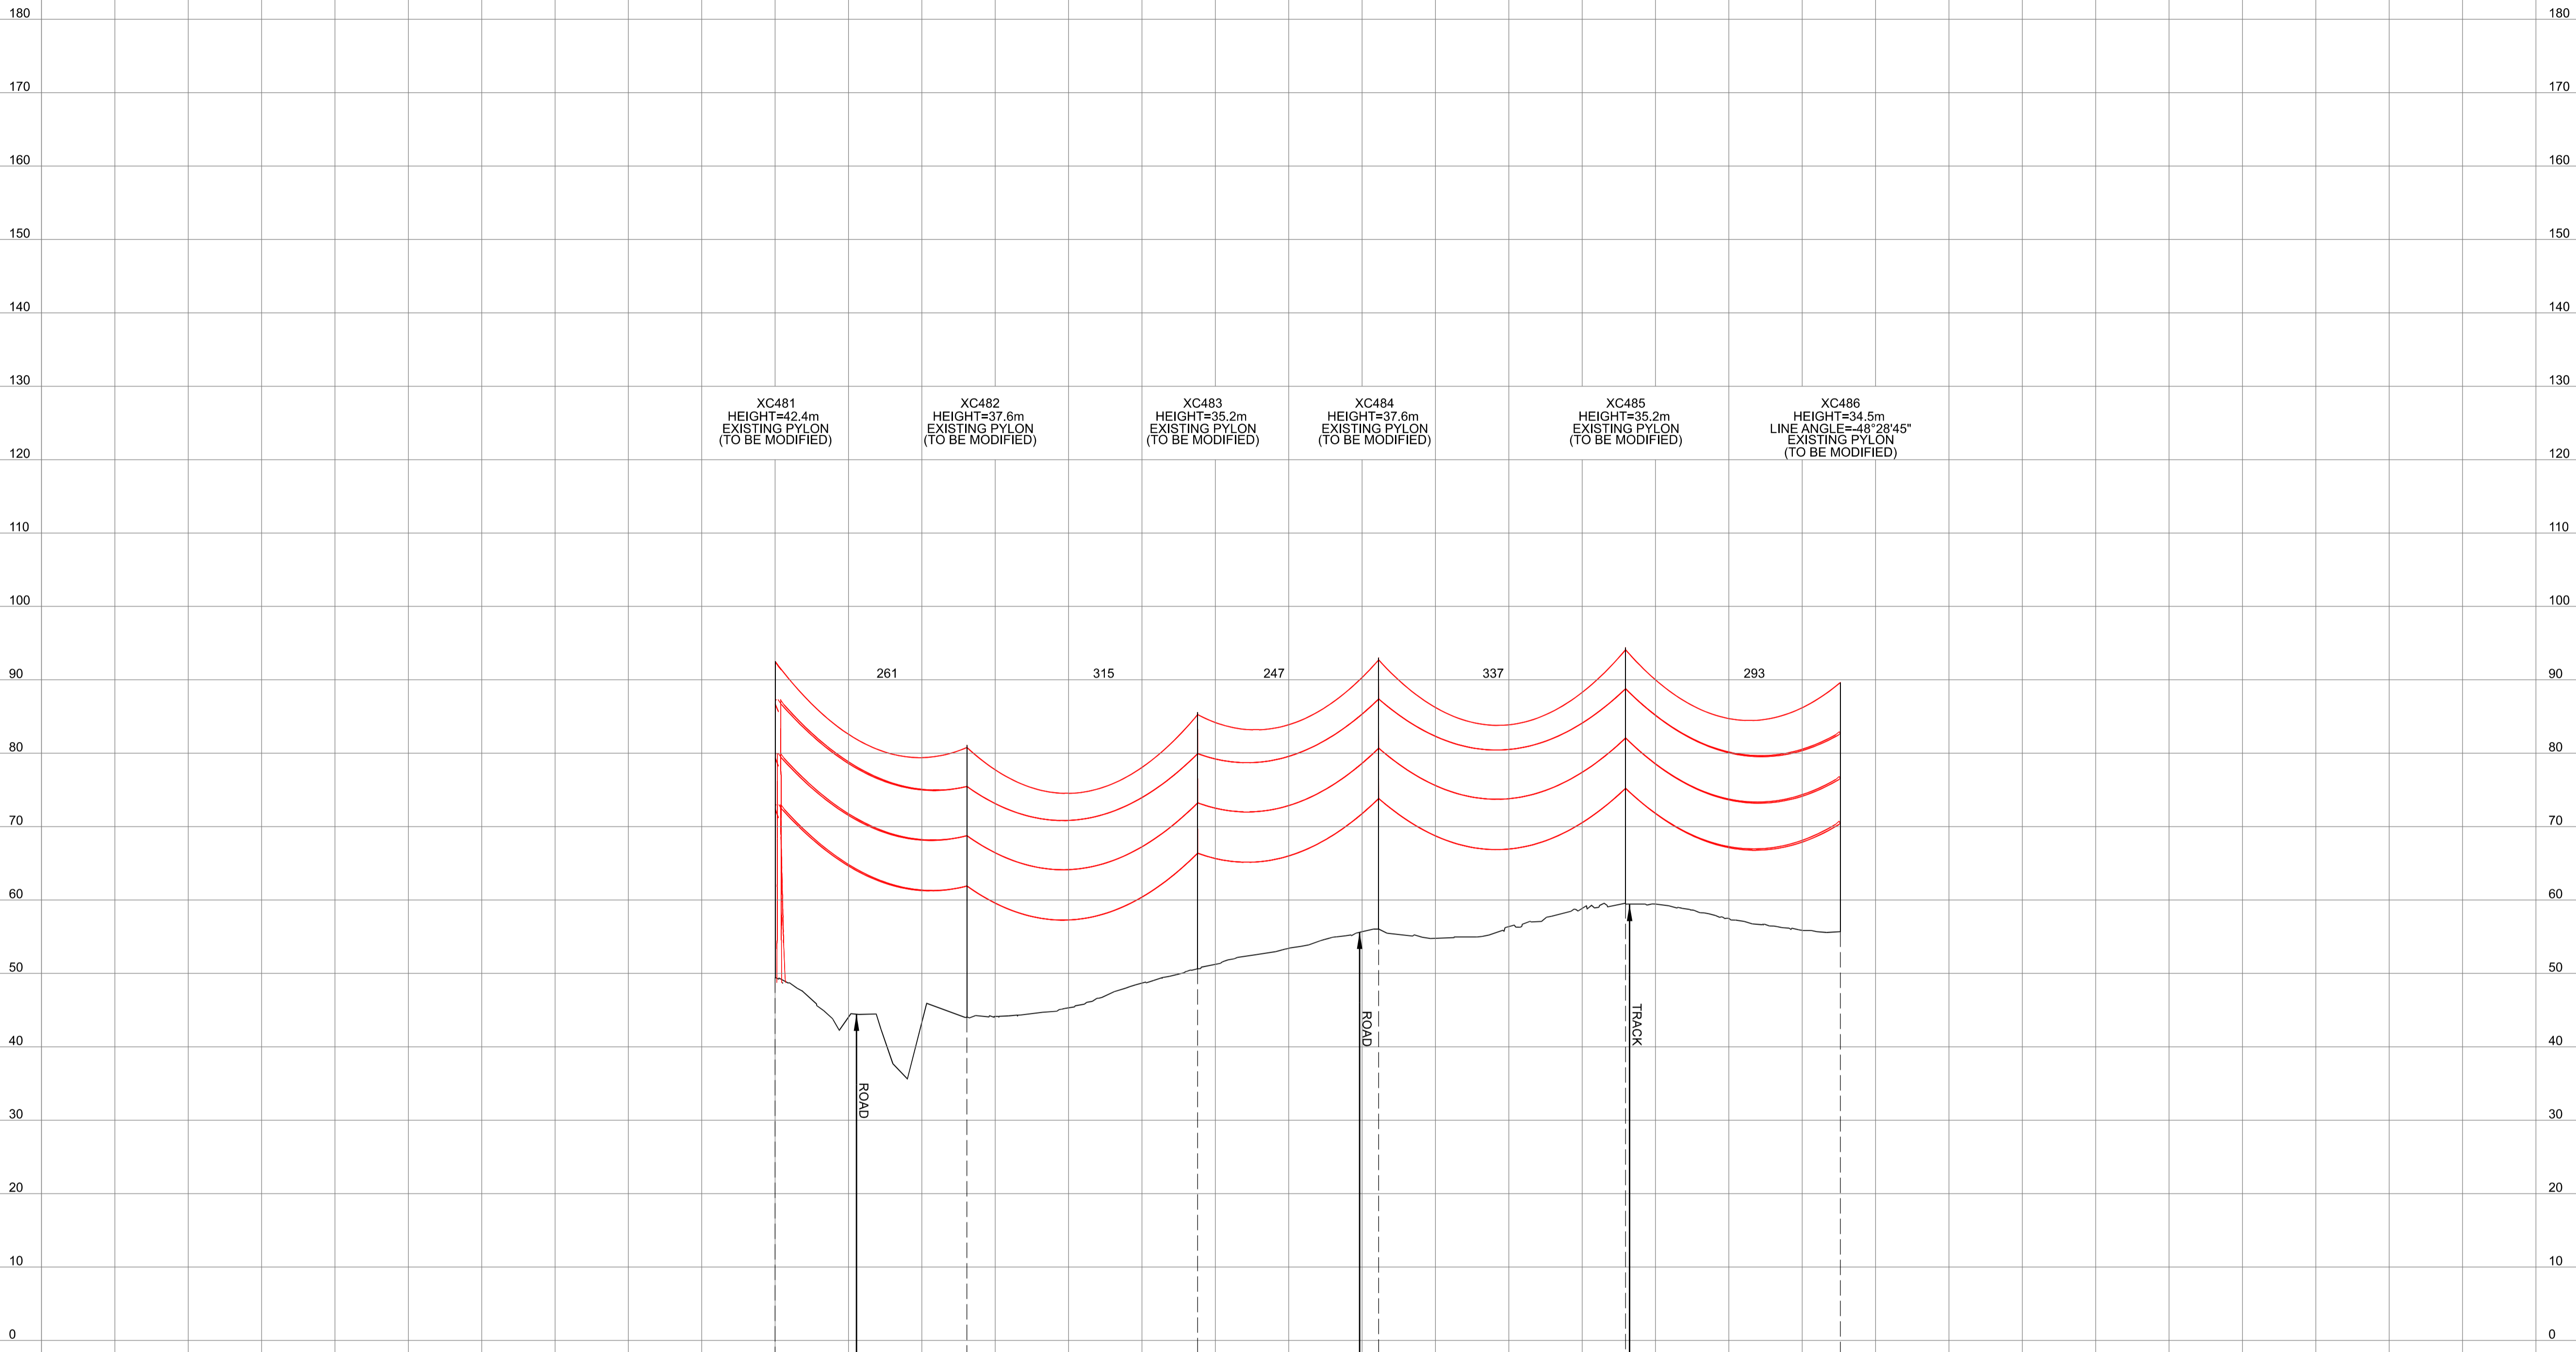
180
170
160
150
140
130
120
110
100
90
80
70
60
50
40
30
20
10
0

XC481
HEIGHT=42.4m
EXISTING PYLON
(TO BE MODIFIED)

XC482
HEIGHT=37.6m
EXISTING PYLON
(TO BE MODIFIED)

XC483
HEIGHT=35.2m
EXISTING PYLON
(TO BE MODIFIED)

XC484
HEIGHT=37.6m
EXISTING PYLON
(TO BE MODIFIED)

XC485
HEIGHT=35.2m
EXISTING PYLON
(TO BE MODIFIED)

XC486
HEIGHT=34.5m
LINE ANGLE=-48°28'45"
EXISTING PYLON
(TO BE MODIFIED)

261
315
247
337
293

ROAD
ROAD
TRACK

180
170
160
150
140
130
120
110
100
90
80
70
60
50
40
30
20
10
0